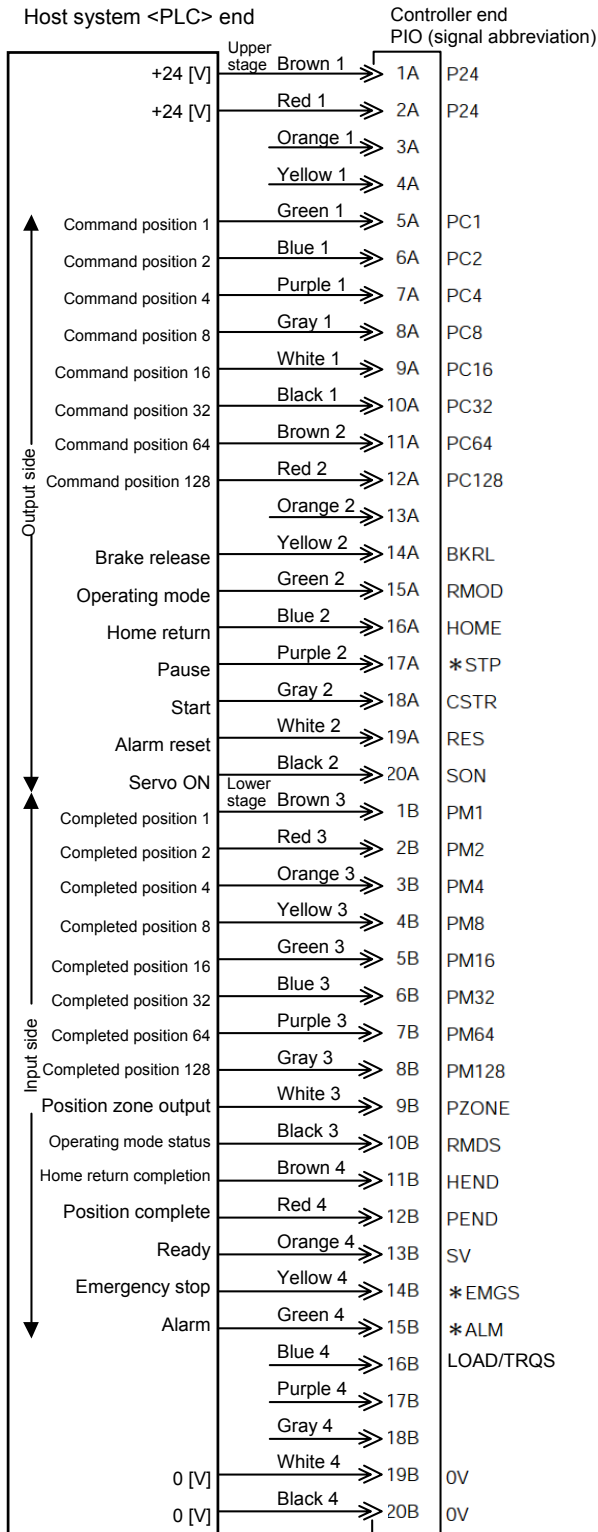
Host system <PLC> end

Controller end
PIO (signal abbreviation)

| Host system | Wire | Pin | Signal |
|---|---|---|---|
| +24 [V] | Upper stage Brown 1 | 1A | P24 |
| +24 [V] | Red 1 | 2A | P24 |
| | Orange 1 | 3A | |
| | Yellow 1 | 4A | |
| Command position 1 | Green 1 | 5A | PC1 |
| Command position 2 | Blue 1 | 6A | PC2 |
| Command position 4 | Purple 1 | 7A | PC4 |
| Command position 8 | Gray 1 | 8A | PC8 |
| Command position 16 | White 1 | 9A | PC16 |
| Command position 32 | Black 1 | 10A | PC32 |
| Command position 64 | Brown 2 | 11A | PC64 |
| Command position 128 | Red 2 | 12A | PC128 |
| | Orange 2 | 13A | |
| Brake release | Yellow 2 | 14A | BKRL |
| Operating mode | Green 2 | 15A | RMOD |
| Home return | Blue 2 | 16A | HOME |
| Pause | Purple 2 | 17A | ∗STP |
| Start | Gray 2 | 18A | CSTR |
| Alarm reset | White 2 | 19A | RES |
| Servo ON | Black 2 | 20A | SON |
| Completed position 1 | Lower stage Brown 3 | 1B | PM1 |
| Completed position 2 | Red 3 | 2B | PM2 |
| Completed position 4 | Orange 3 | 3B | PM4 |
| Completed position 8 | Yellow 3 | 4B | PM8 |
| Completed position 16 | Green 3 | 5B | PM16 |
| Completed position 32 | Blue 3 | 6B | PM32 |
| Completed position 64 | Purple 3 | 7B | PM64 |
| Completed position 128 | Gray 3 | 8B | PM128 |
| Position zone output | White 3 | 9B | PZONE |
| Operating mode status | Black 3 | 10B | RMDS |
| Home return completion | Brown 4 | 11B | HEND |
| Position complete | Red 4 | 12B | PEND |
| Ready | Orange 4 | 13B | SV |
| Emergency stop | Yellow 4 | 14B | ∗EMGS |
| Alarm | Green 4 | 15B | ∗ALM |
| | Blue 4 | 16B | LOAD/TRQS |
| | Purple 4 | 17B | |
| | Gray 4 | 18B | |
| 0 [V] | White 4 | 19B | 0V |
| 0 [V] | Black 4 | 20B | 0V |

Output side

Input side